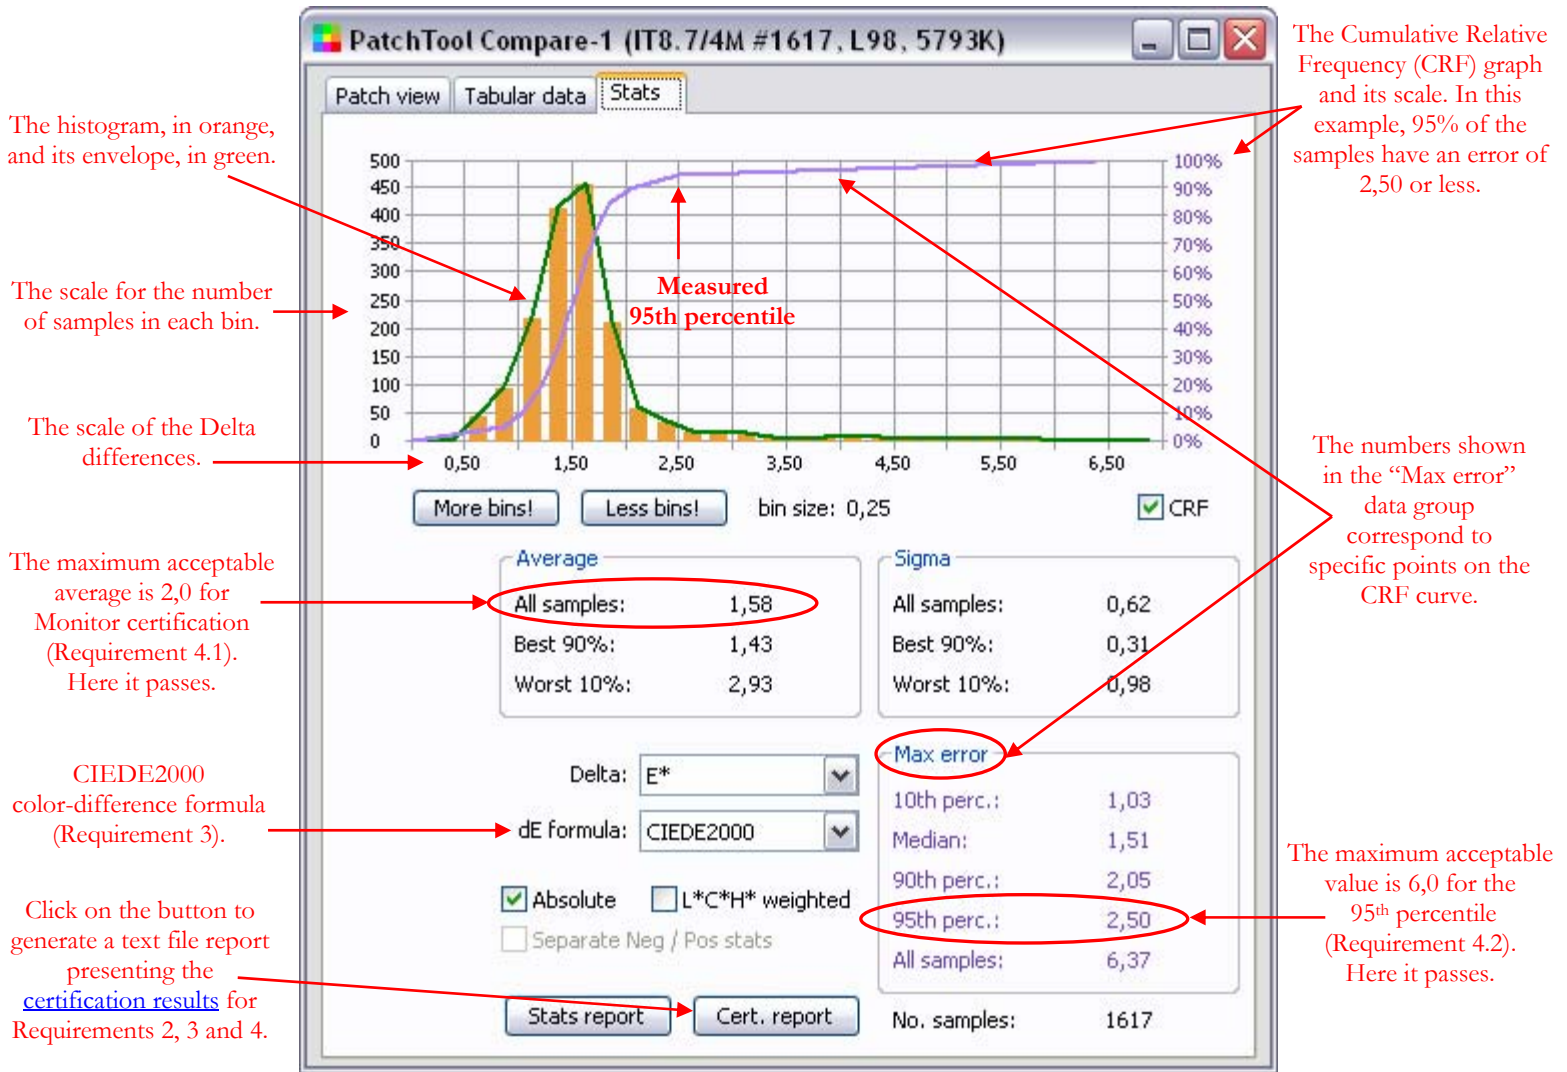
PatchTool Compare-1 (IT8.7/4M #1617, L98, 5793K)

Patch view | Tabular data | Stats

The Cumulative Relative Frequency (CRF) graph and its scale. In this example, 95% of the samples have an error of 2,50 or less.

The histogram, in orange, and its envelope, in green.

The scale for the number of samples in each bin.

The scale of the Delta differences.

500
450
400
350
300
250
200
150
100
50
0

100%
90%
80%
70%
60%
50%
40%
30%
20%
10%
0%

0,50 1,50 2,50 3,50 4,50 5,50 6,50

Measured 95th percentile

More bins! Less bins! bin size: 0,25 CRF

The numbers shown in the “Max error” data group correspond to specific points on the CRF curve.

The maximum acceptable average is 2,0 for Monitor certification (Requirement 4.1). Here it passes.

Average
All samples: 1,58
Best 90%: 1,43
Worst 10%: 2,93

Sigma
All samples: 0,62
Best 90%: 0,31
Worst 10%: 0,98

CIEDE2000 color-difference formula (Requirement 3).

Delta: E*
dE formula: CIEDE2000

Max error
10th perc.: 1,03
Median: 1,51
90th perc.: 2,05
95th perc.: 2,50
All samples: 6,37

The maximum acceptable value is 6,0 for the 95th percentile (Requirement 4.2). Here it passes.

Absolute L*C*H* weighted
Separate Neg / Pos stats

Click on the button to generate a text file report presenting the certification results for Requirements 2, 3 and 4.

Stats report Cert. report

No. samples: 1617